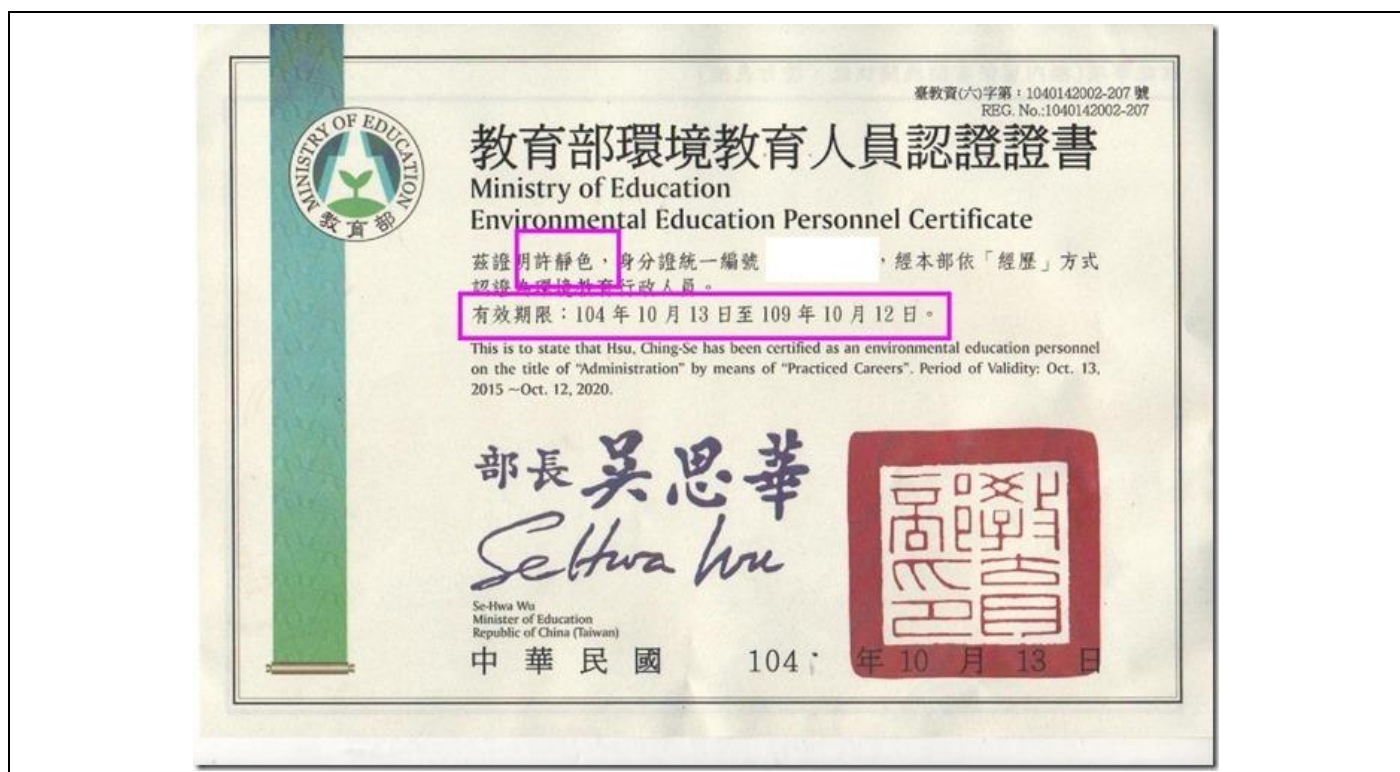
臺教資(六)字第：1040142002-207 號
REG. No.:1040142002-207

MINISTRY OF EDUCATION
教育部

教育部環境教育人員認證證書
Ministry of Education
Environmental Education Personnel Certificate

茲證明許靜色，身分證統一編號 ，經本部依「經歷」方式認證為環境教育行政人員。
有效期限：104 年 10 月 13 日至 109 年 10 月 12 日。

This is to state that Hsu, Ching-Se has been certified as an environmental education personnel on the title of "Administration" by means of "Practiced Careers". Period of Validity: Oct. 13, 2015 ~Oct. 12, 2020.

部長 吳思華
Se-Hwa Wu
Se-Hwa Wu
Minister of Education
Republic of China (Taiwan)

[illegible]

中 華 民 國 104 年 10 月 13 日